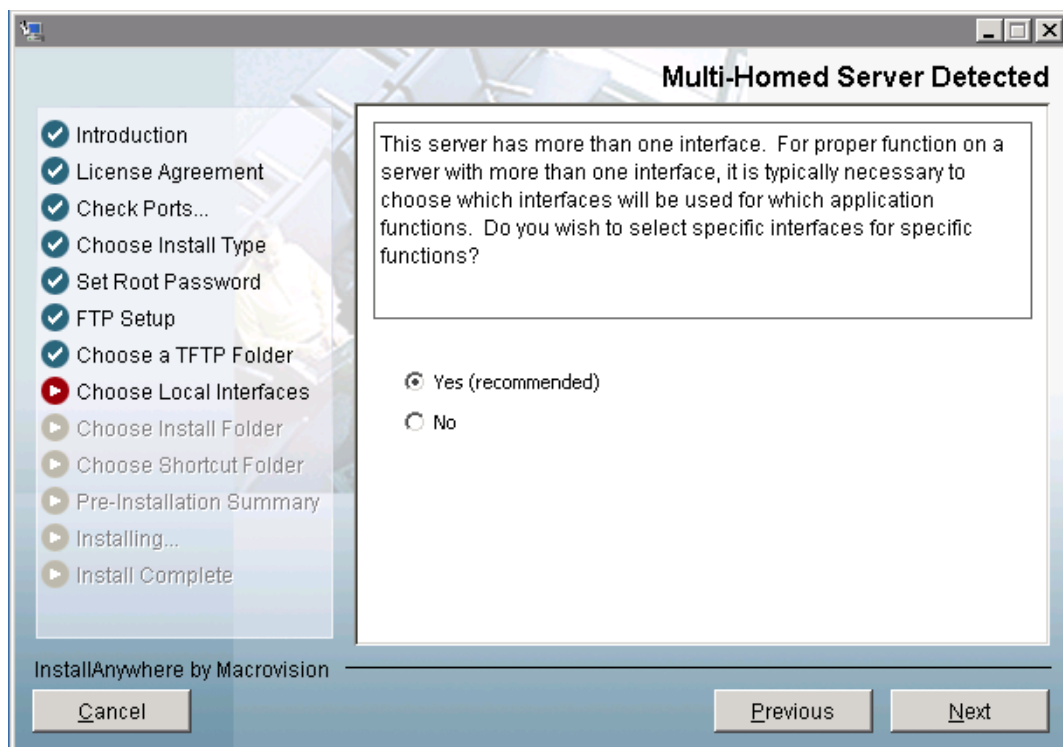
Multi-Homed Server Detected

Introduction
License Agreement
Check Ports...
Choose Install Type
Set Root Password
FTP Setup
Choose a TFTP Folder
Choose Local Interfaces
Choose Install Folder
Choose Shortcut Folder
Pre-Installation Summary
Installing...
Install Complete

This server has more than one interface. For proper function on a server with more than one interface, it is typically necessary to choose which interfaces will be used for which application functions. Do you wish to select specific interfaces for specific functions?

Yes (recommended)
No

InstallAnywhere by Macrovision

Cancel
Previous
Next